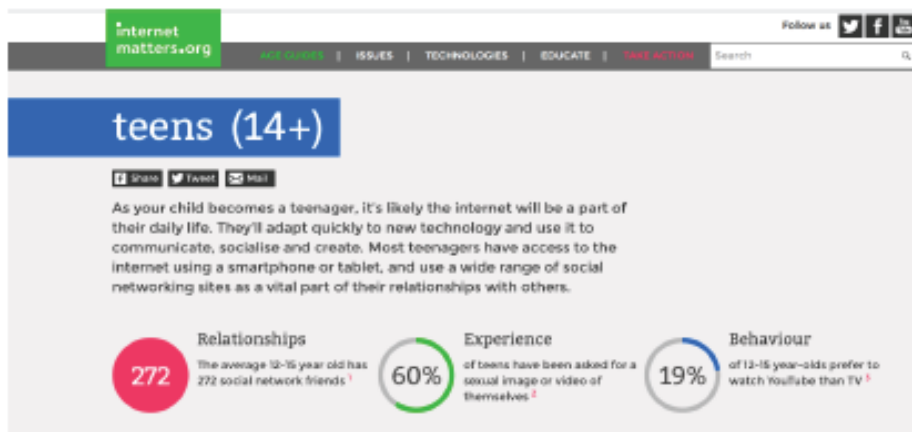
internet matters.org

Follow us

AGE GUIDES | ISSUES | TECHNOLOGIES | EDUCATE | TAKE ACTION

Search

teens (14+)

Share Tweet Mail

As your child becomes a teenager, it's likely the internet will be a part of their daily life. They'll adapt quickly to new technology and use it to communicate, socialise and create. Most teenagers have access to the internet using a smartphone or tablet, and use a wide range of social networking sites as a vital part of their relationships with others.

272

Relationships

The average 12-15 year old has 272 social network friends $^1$

60%

Experience

of teens have been asked for a sexual image or video of themselves $^2$

19%

Behaviour

of 12-15 year-olds prefer to watch YouTube than TV $^3$